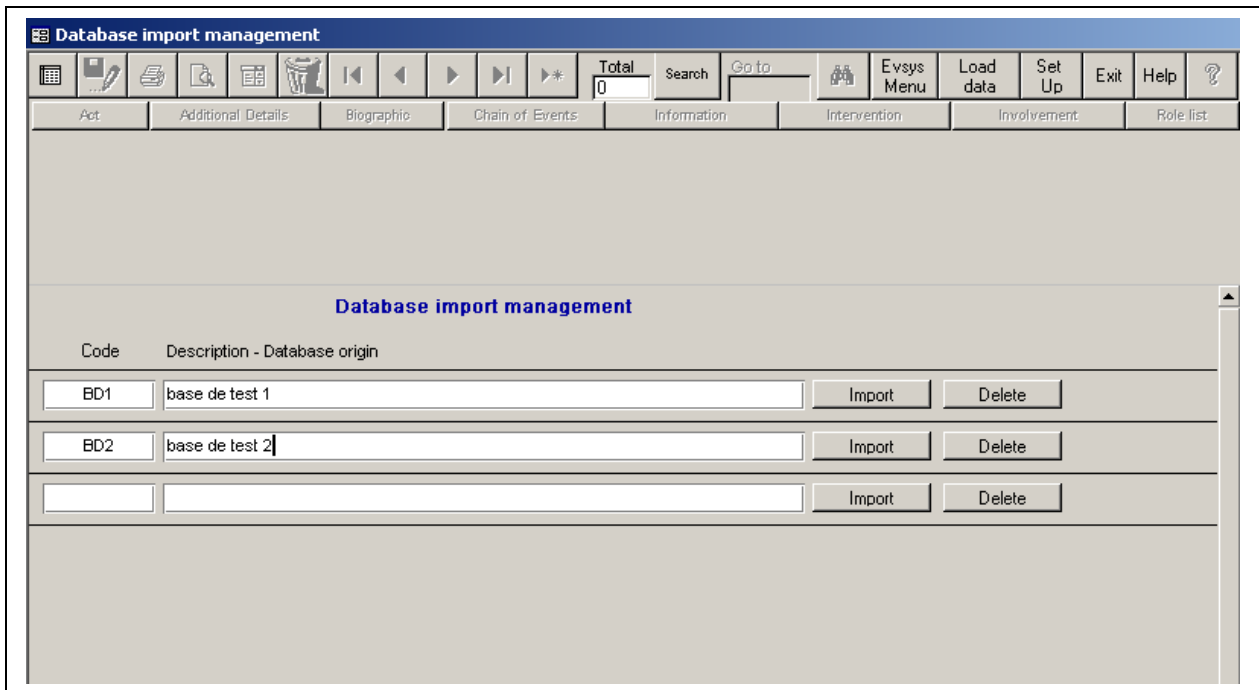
Database import management

Total
0
Search
Go to
Evsys Menu
Load data
Set Up
Exit
Help

Act
Additional Details
Biographic
Chain of Events
Information
Intervention
Involvement
Role list

Database import management

| Code | Description - Database origin | | |
|---|---|---|---|
| BD1 | base de test 1 | Import | Delete |
| BD2 | base de test 2 | Import | Delete |
| | | Import | Delete |